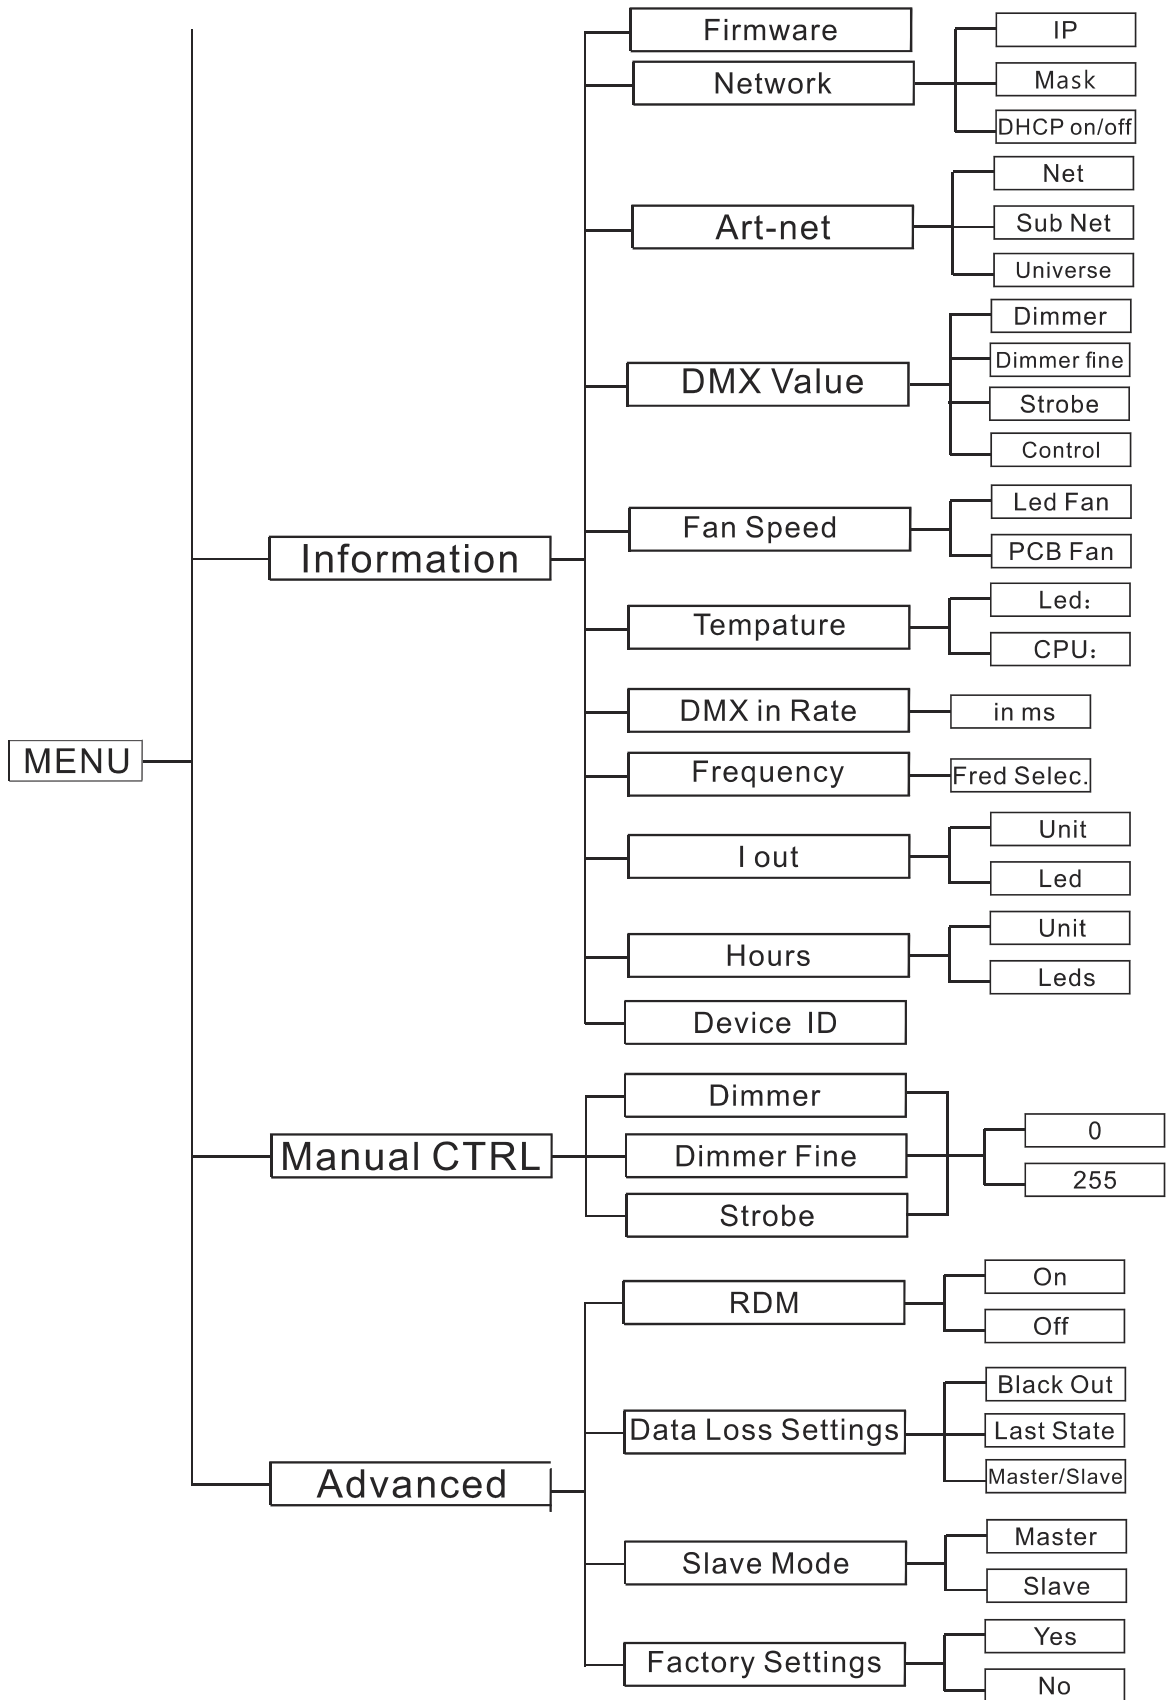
MENU

Information

Firmware

Network

IP

Mask

DHCP on/off

Art-net

Net

Sub Net

Universe

DMX Value

Dimmer

Dimmer fine

Strobe

Control

Fan Speed

Led Fan

PCB Fan

Tempature

Led:

CPU:

DMX in Rate

in ms

Frequency

Fred Selec.

I out

Unit

Led

Hours

Unit

Leds

Device ID

Manual CTRL

Dimmer

Dimmer Fine

Strobe

0

255

Advanced

RDM

On

Off

Data Loss Settings

Black Out

Last State

Master/Slave

Slave Mode

Master

Slave

Factory Settings

Yes

No